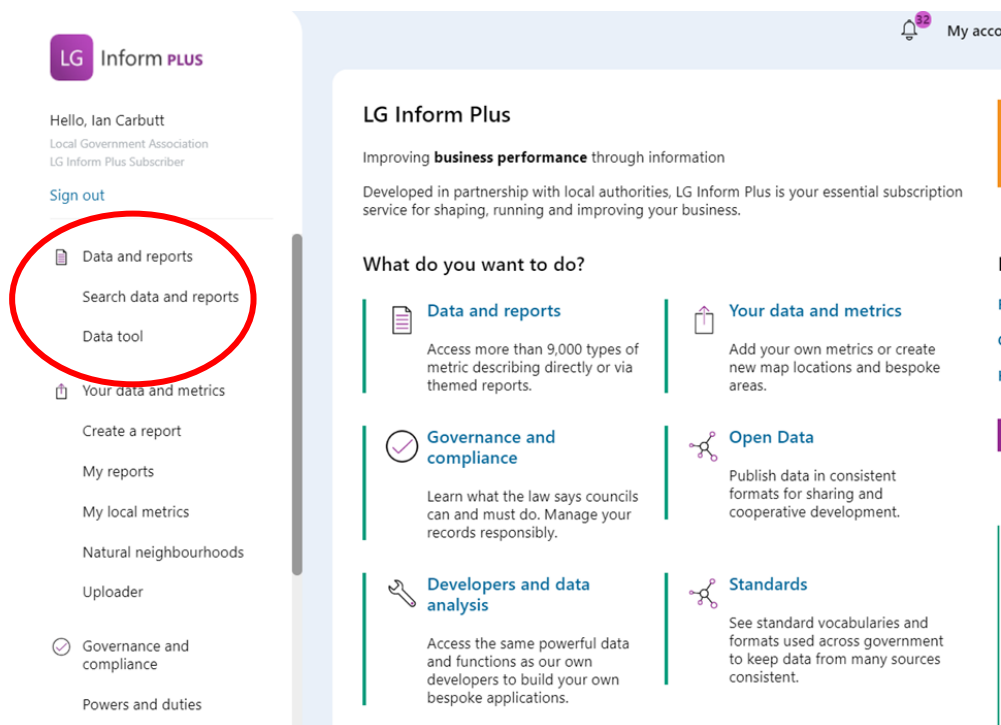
LG Inform PLUS

Hello, Ian Carbutt
Local Government Association
LG Inform Plus Subscriber

Sign out

Data and reports
Search data and reports
Data tool

Your data and metrics
Create a report
My reports
My local metrics
Natural neighbourhoods
Uploader

Governance and compliance
Powers and duties

32 My acco

LG Inform Plus

Improving **business performance** through information

Developed in partnership with local authorities, LG Inform Plus is your essential subscription service for shaping, running and improving your business.

What do you want to do?

Data and reports
Access more than 9,000 types of metric describing directly or via themed reports.

Your data and metrics
Add your own metrics or create new map locations and bespoke areas.

Governance and compliance
Learn what the law says councils can and must do. Manage your records responsibly.

Open Data
Publish data in consistent formats for sharing and cooperative development.

Developers and data analysis
Access the same powerful data and functions as our own developers to build your own bespoke applications.

Standards
See standard vocabularies and formats used across government to keep data from many sources consistent.